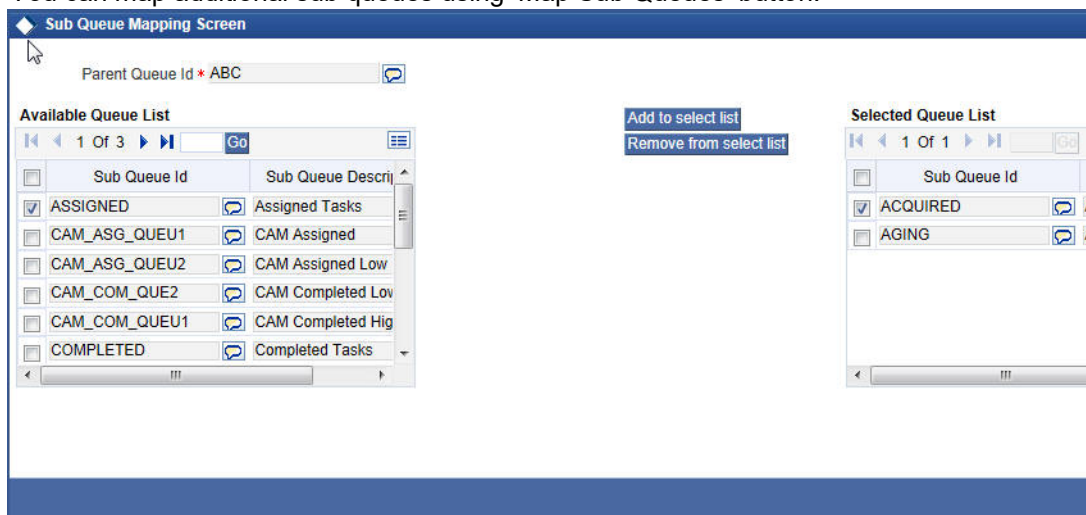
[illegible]

Sub Queue Mapping Screen

Parent Queue Id * ABC

Available Queue List

1 Of 3 Go

| | Sub Queue Id | Sub Queue Descri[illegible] |
|---|---|---|
| | ASSIGNED | Assigned Tasks |
| | CAM_ASG_QUEU1 | CAM Assigned |
| | CAM_ASG_QUEU2 | CAM Assigned Low |
| | CAM_COM_QUE2 | CAM Completed Lov |
| | CAM_COM_QUEU1 | CAM Completed Hig |
| | COMPLETED | Completed Tasks |

Add to select list

Remove from select list

Selected Queue List

1 Of 1 Go

| | Sub Queue Id |
|---|---|
| | ACQUIRED |
| | AGING |